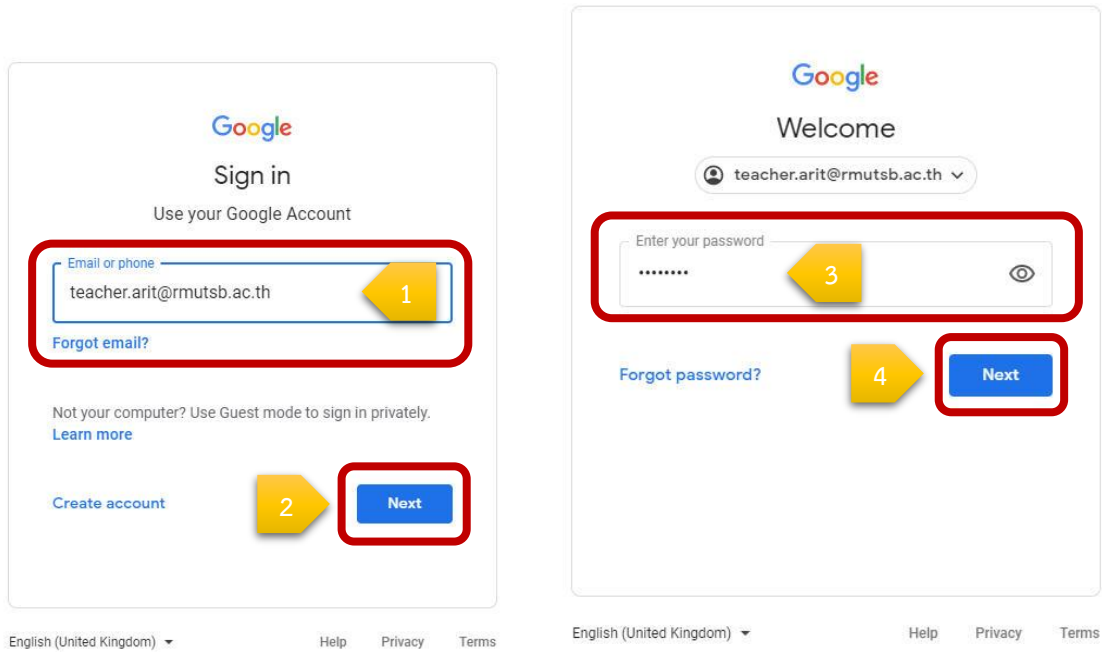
Google

Sign in

Use your Google Account

Email or phone

teacher.arit@rmutsb.ac.th

1

Forgot email?

Not your computer? Use Guest mode to sign in privately. Learn more

Create account

2

Next

English (United Kingdom)

Help Privacy Terms

Google

Welcome

teacher.arit@rmutsb.ac.th

Enter your password

••••••••

3

Forgot password?

4

Next

English (United Kingdom)

Help Privacy Terms